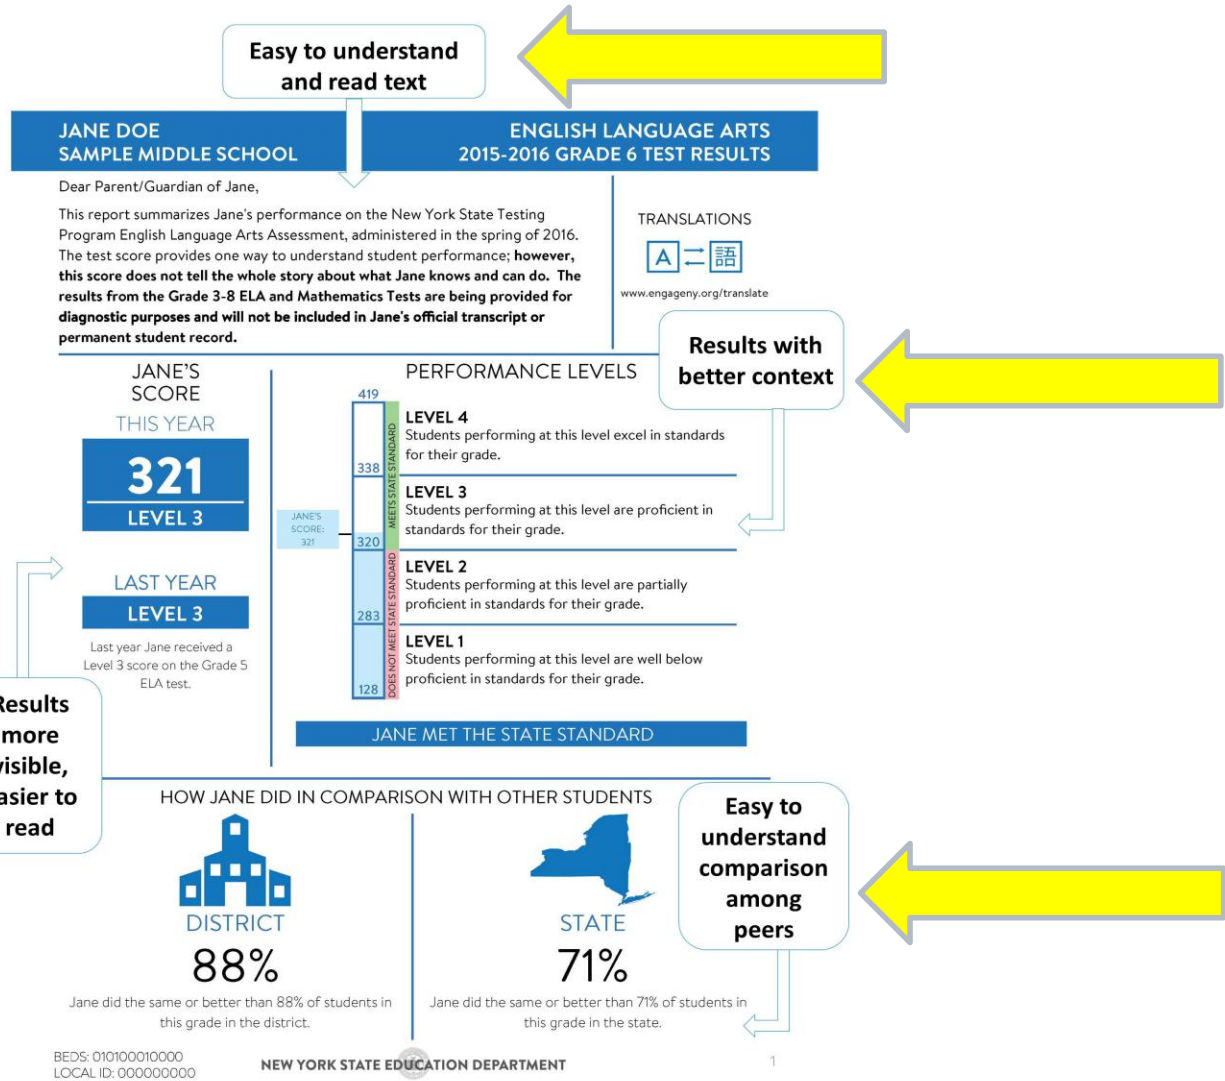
Easy to understand and read text

JANE DOE
SAMPLE MIDDLE SCHOOL

ENGLISH LANGUAGE ARTS
2015-2016 GRADE 6 TEST RESULTS

Dear Parent/Guardian of Jane,

This report summarizes Jane's performance on the New York State Testing Program English Language Arts Assessment, administered in the spring of 2016. The test score provides one way to understand student performance; **however, this score does not tell the whole story about what Jane knows and can do. The results from the Grade 3-8 ELA and Mathematics Tests are being provided for diagnostic purposes and will not be included in Jane's official transcript or permanent student record.**

TRANSLATIONS

A 語

www.engageny.org/translate

Results with better context

JANE'S SCORE

THIS YEAR

321

LEVEL 3

LAST YEAR

LEVEL 3

Last year Jane received a Level 3 score on the Grade 5 ELA test.

PERFORMANCE LEVELS

419

338

320

283

128

JANE'S SCORE: 321

MEETS STATE STANDARD

DOES NOT MEET STATE STANDARD

LEVEL 4
Students performing at this level excel in standards for their grade.

LEVEL 3
Students performing at this level are proficient in standards for their grade.

LEVEL 2
Students performing at this level are partially proficient in standards for their grade.

LEVEL 1
Students performing at this level are well below proficient in standards for their grade.

JANE MET THE STATE STANDARD

Results more visible, easier to read

HOW JANE DID IN COMPARISON WITH OTHER STUDENTS

DISTRICT
88%
Jane did the same or better than 88% of students in this grade in the district.

STATE
71%
Jane did the same or better than 71% of students in this grade in the state.

Easy to understand comparison among peers

BEDS: 010100010000
LOCAL ID: 000000000

NEW YORK STATE EDUCATION DEPARTMENT

1